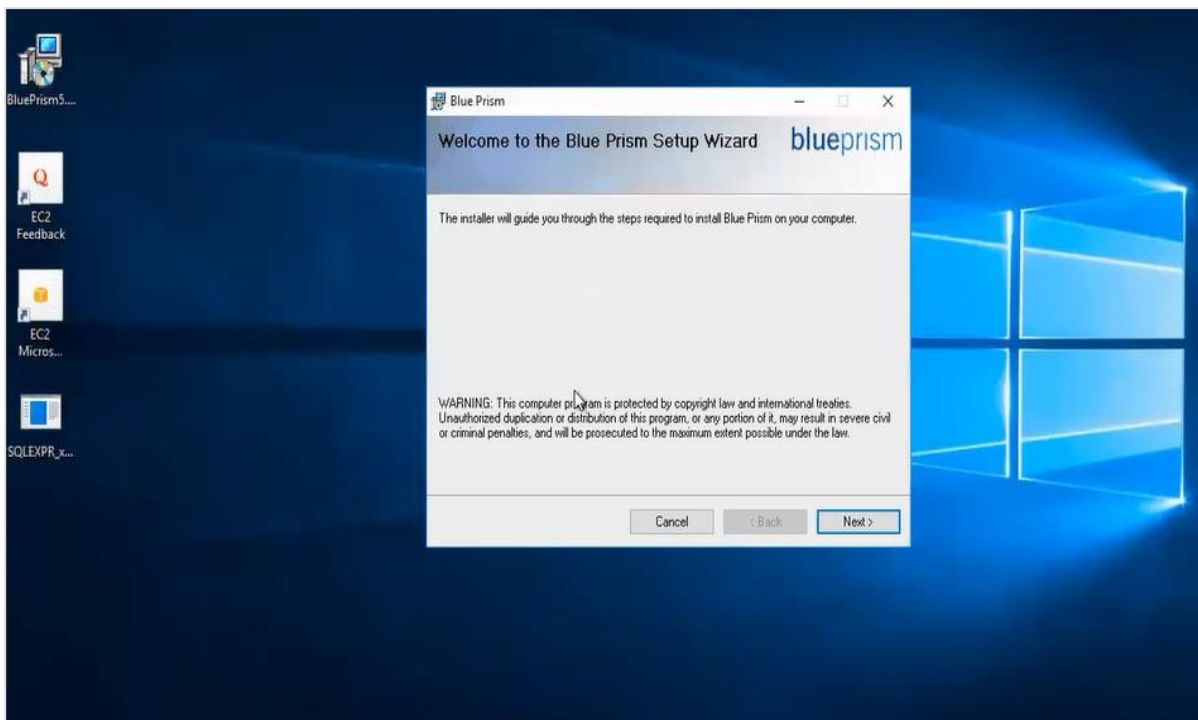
BluePrism5....

EC2 Feedback

EC2 Micros...

SQLEXPR_x...

Blue Prism

Welcome to the Blue Prism Setup Wizard

blueprism

The installer will guide you through the steps required to install Blue Prism on your computer.

WARNING: This computer program is protected by copyright law and international treaties. Unauthorized duplication or distribution of this program, or any portion of it, may result in severe civil or criminal penalties, and will be prosecuted to the maximum extent possible under the law.

Cancel

< Back

Next >